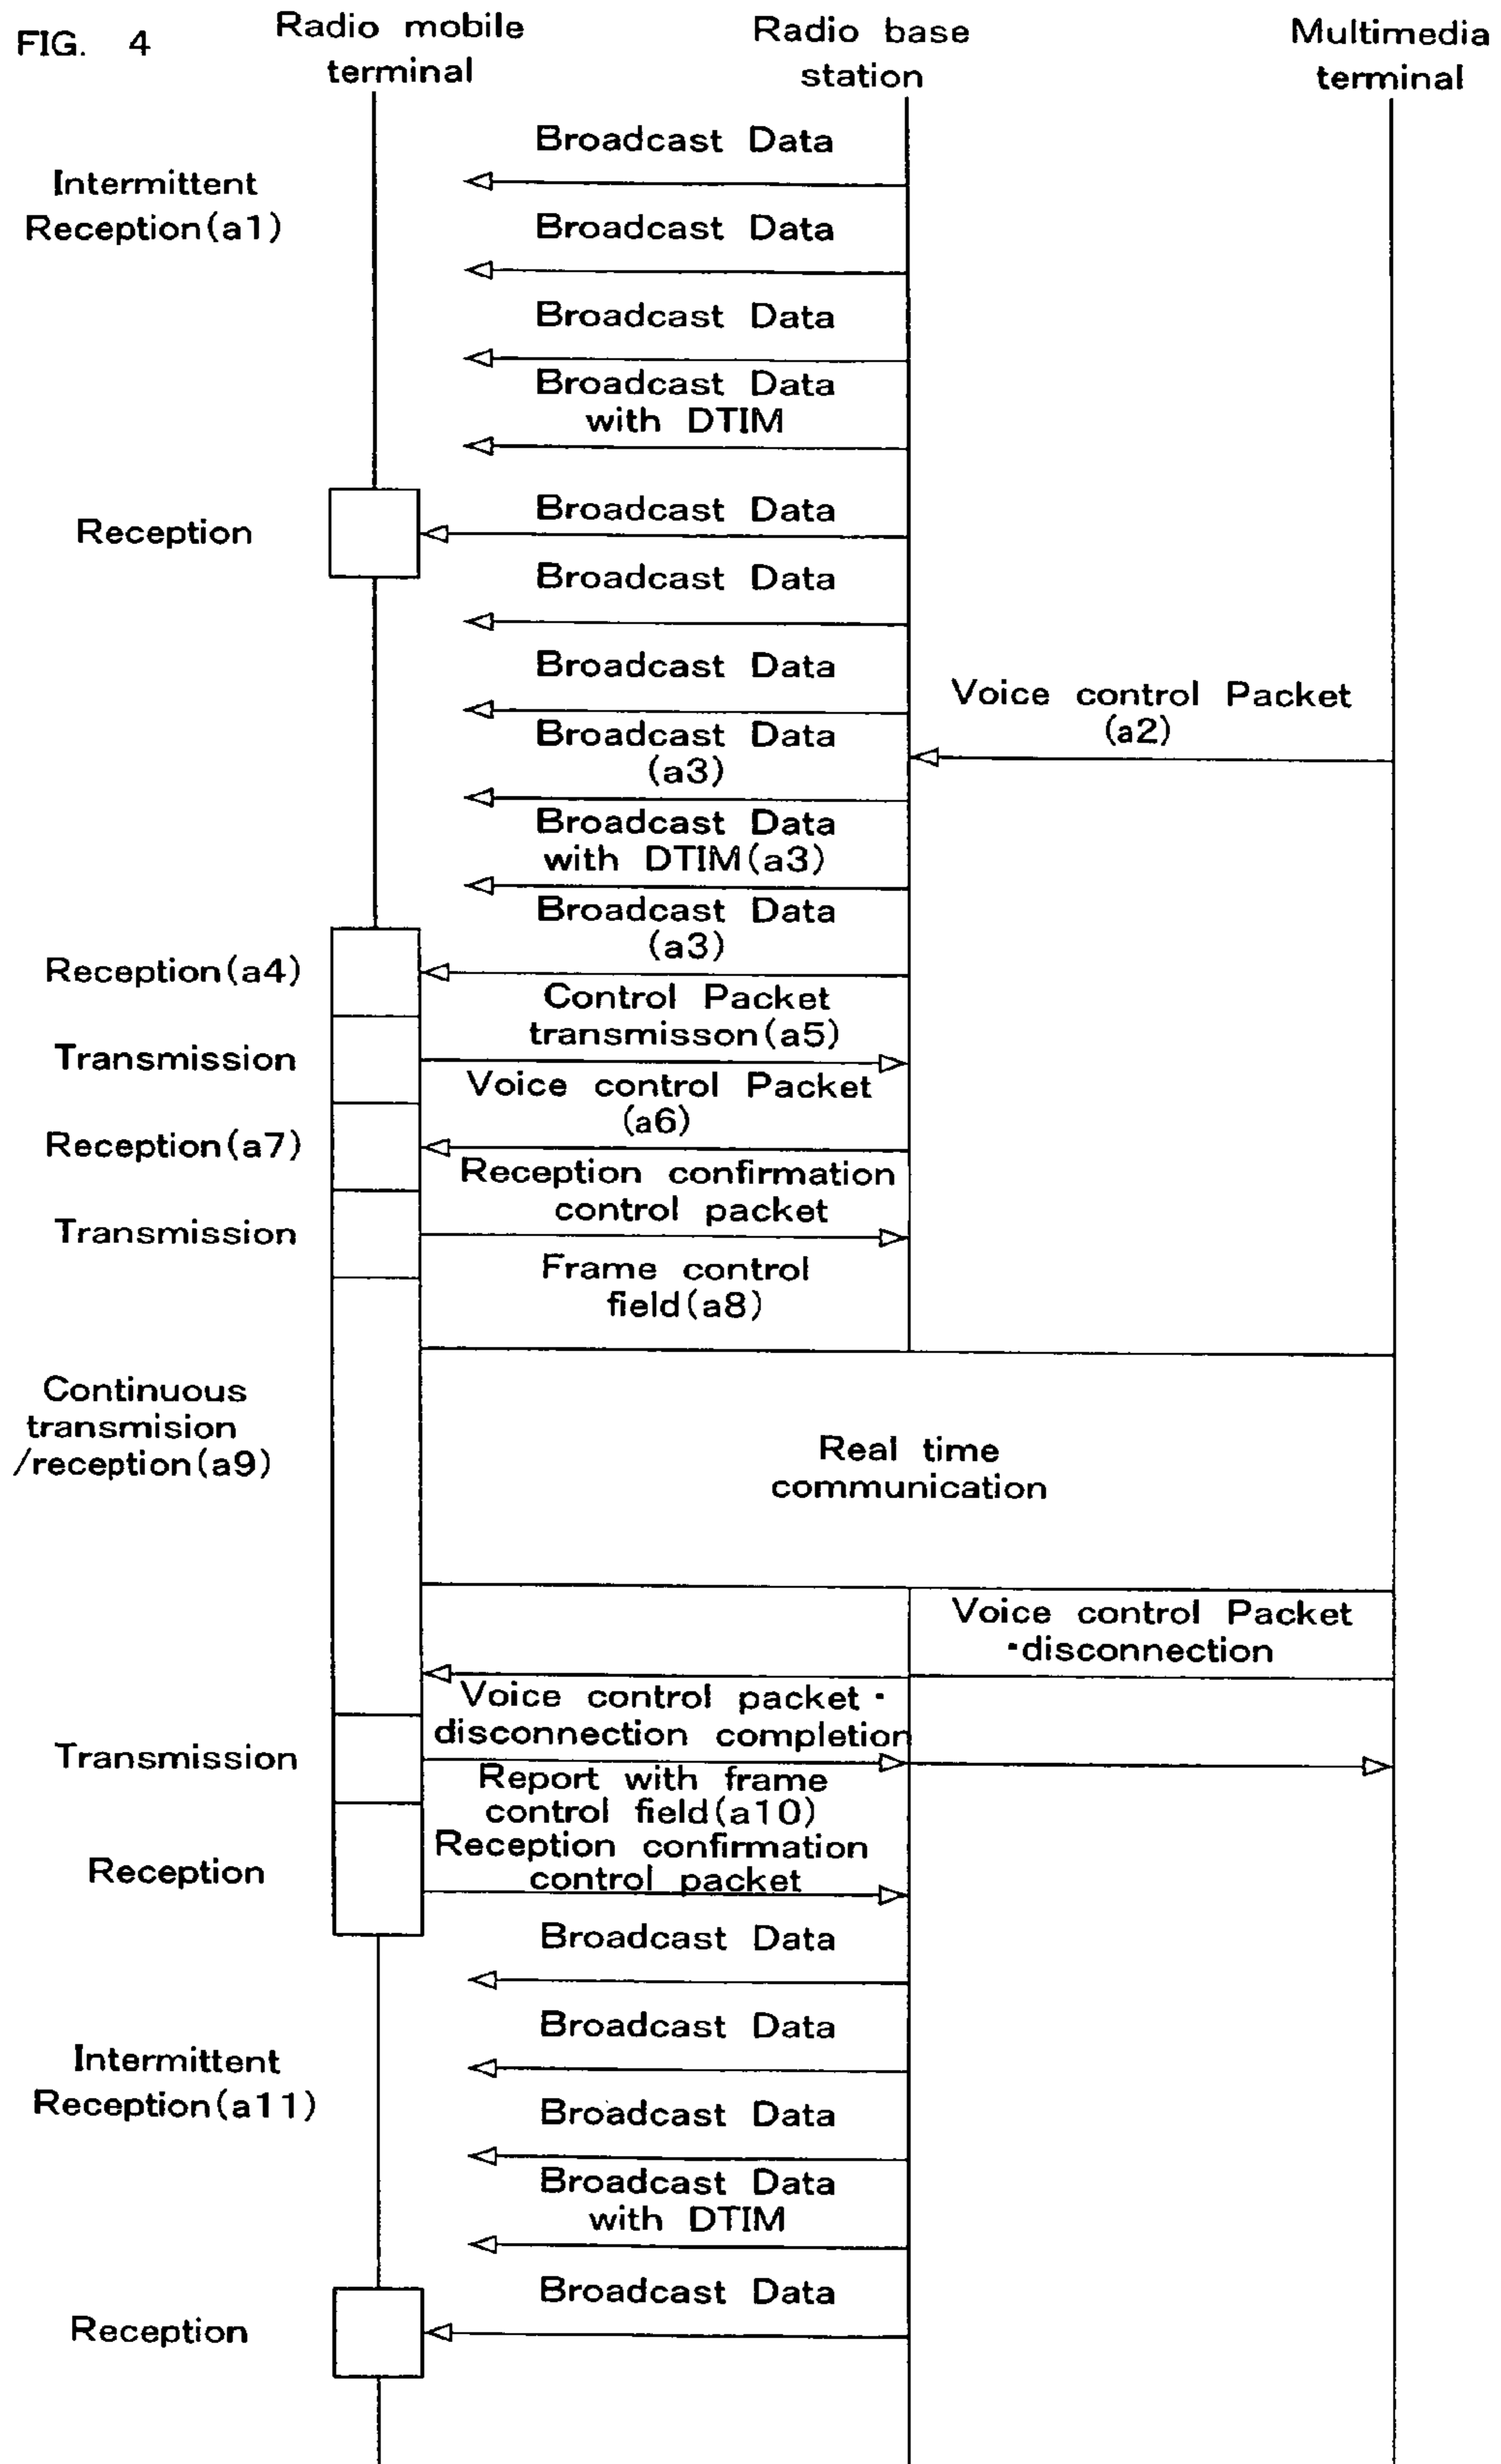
FIG. 4

Radio mobile terminal

Radio base station

Multimedia terminal

Intermittent Reception(a1)

Broadcast Data

Broadcast Data

Broadcast Data

Broadcast Data with DTIM

Reception

Broadcast Data

Broadcast Data

Broadcast Data

Voice control Packet (a2)

Broadcast Data (a3)

Broadcast Data with DTIM(a3)

Broadcast Data (a3)

Reception(a4)

Control Packet transmisson(a5)

Transmission

Voice control Packet (a6)

Reception(a7)

Reception confirmation control packet

Transmission

Frame control field(a8)

Continuous transmision /reception(a9)

Real time communication

Voice control Packet ·disconnection

Voice control packet · disconnection completion

Transmission

Report with frame control field(a10)

Reception confirmation control packet

Reception

Broadcast Data

Broadcast Data

Intermittent Reception(a11)

Broadcast Data

Broadcast Data with DTIM

Broadcast Data

Reception